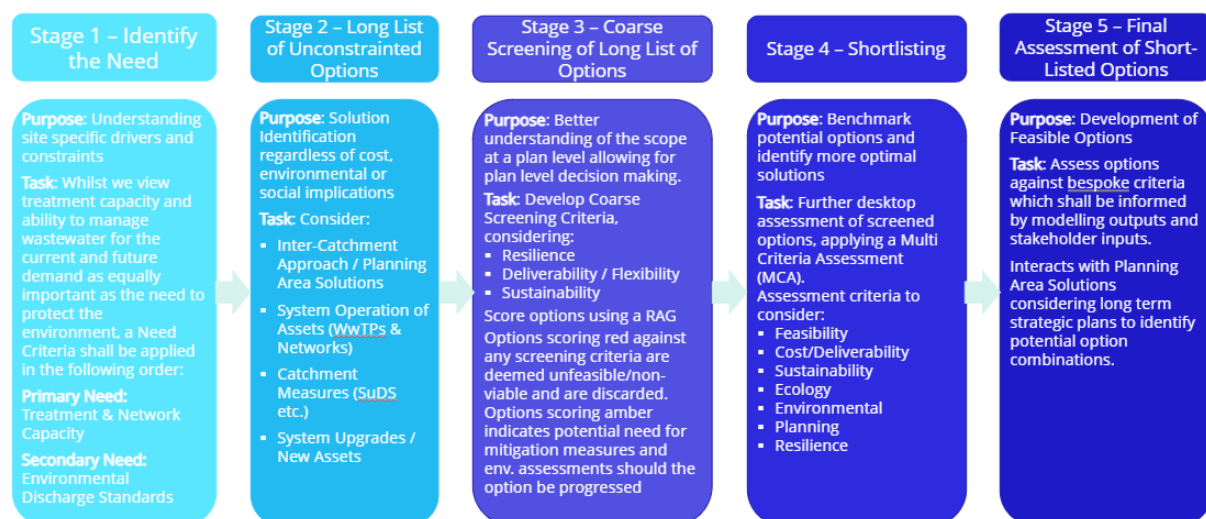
Stage 1 – Identify the Need

Purpose: Understanding site specific drivers and constraints

Task: Whilst we view treatment capacity and ability to manage wastewater for the current and future demand as equally important as the need to protect the environment, a Need Criteria shall be applied in the following order:

Primary Need: Treatment & Network Capacity

Secondary Need: Environmental Discharge Standards

Stage 2 – Long List of Unconstrainted Options

Purpose: Solution Identification regardless of cost, environmental or social implications

Task: Consider:
- Inter-Catchment Approach / Planning Area Solutions
- System Operation of Assets (WwTPs & Networks)
- Catchment Measures (SuDS etc.)
- System Upgrades / New Assets

Stage 3 – Coarse Screening of Long List of Options

Purpose: Better understanding of the scope at a plan level allowing for plan level decision making.

Task: Develop Coarse Screening Criteria, considering:
- Resilience
- Deliverability / Flexibility
- Sustainability

Score options using a RAG

Options scoring red against any screening criteria are deemed unfeasible/non-viable and are discarded. Options scoring amber indicates potential need for mitigation measures and env. assessments should the option be progressed

Stage 4 – Shortlisting

Purpose: Benchmark potential options and identify more optimal solutions

Task: Further desktop assessment of screened options, applying a Multi Criteria Assessment (MCA).
Assessment criteria to consider:
- Feasibility
- Cost/Deliverability
- Sustainability
- Ecology
- Environmental
- Planning
- Resilience

Stage 5 – Final Assessment of Short-Listed Options

Purpose: Development of Feasible Options

Task: Assess options against bespoke criteria which shall be informed by modelling outputs and stakeholder inputs.

Interacts with Planning Area Solutions considering long term strategic plans to identify potential option combinations.